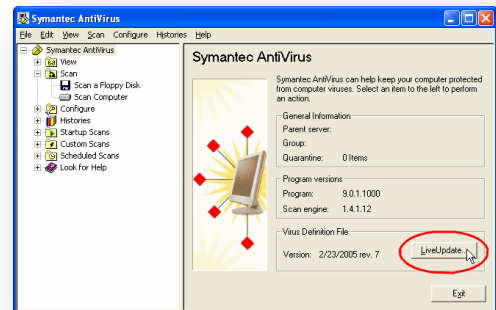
Symantec AntiVirus

File Edit View Scan Configure Histories Help

Symantec AntiVirus
View
Scan
Scan a Floppy Disk
Scan Computer
Configure
Histories
Startup Scans
Custom Scans
Scheduled Scans
Look for Help

Symantec AntiVirus

Symantec AntiVirus can help keep your computer protected from computer viruses. Select an item to the left to perform an action.

General Information
Parent server:
Group:
Quarantine: 0 Items

Program versions
Program: 9.0.1.1000
Scan engine: 1.4.1.12

Virus Definition File
Version: 2/23/2005 rev. 7

LiveUpdate...

Exit